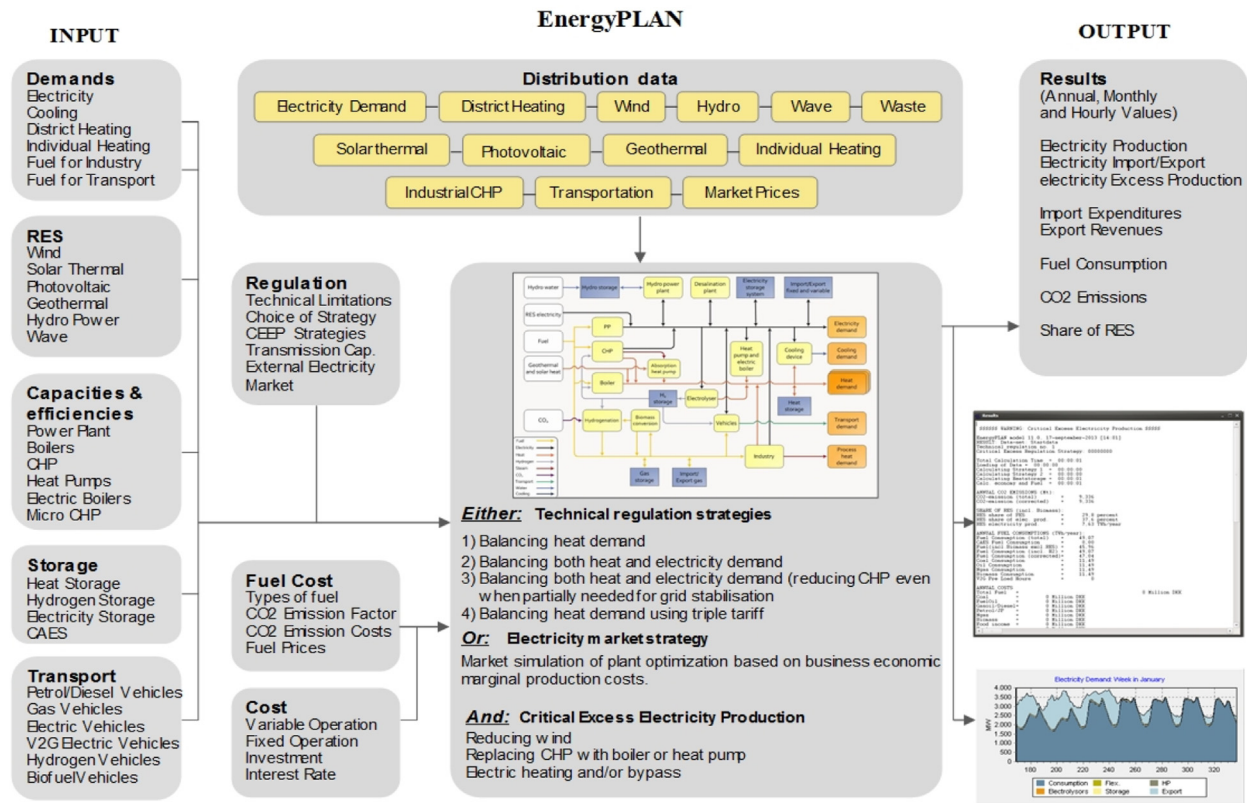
EnergyPLAN

INPUT

OUTPUT

Demands
Electricity
Cooling
District Heating
Individual Heating
Fuel for Industry
Fuel for Transport

RES
Wind
Solar Thermal
Photovoltaic
Geothermal
Hydro Power
Wave

Capacities & efficiencies
Power Plant
Boilers
CHP
Heat Pumps
Electric Boilers
Micro CHP

Storage
Heat Storage
Hydrogen Storage
Electricity Storage
CAES

Transport
Petrol/Diesel Vehicles
Gas Vehicles
Electric Vehicles
V2G Electric Vehicles
Hydrogen Vehicles
BiofuelVehicles

Distribution data
Electricity Demand
District Heating
Wind
Hydro
Wave
Waste
Solarthermal
Photovoltaic
Geothermal
Individual Heating
Industrial CHP
Transportation
Market Prices

Regulation
Technical Limitations
Choice of Strategy
CEEP Strategies
Transmission Cap.
External Electricity Market

Fuel Cost
Types of fuel
CO2 Emission Factor
CO2 Emission Costs
Fuel Prices

Cost
Variable Operation
Fixed Operation
Investment
Interest Rate

Hydro water
Hydro storage
Hydro power plant
Desalination plant
Electricity storage system
Import/Export fixed and variable
RES electricity
Fuel
PP
CHP
Geothermal and solar heat
Boiler
Absorption heat pump
Heat pump and electric boiler
Cooling device
Electricity demand
Cooling demand
Heat demand
$H_2$ storage
Electrolyser
Heat storage
$CO_2$
Hydrogenation
Biomass conversion
Vehicles
Transport demand
Industry
Process heat demand
Gas storage
Import/ Export gas
Fuel
Electricity
Heat
Hydrogen
Steam
$CO_2$
Transport
Water
Cooling

Either: Technical regulation strategies
1) Balancing heat demand
2) Balancing both heat and electricity demand
3) Balancing both heat and electricity demand (reducing CHP even when partially needed for grid stabilisation
4) Balancing heat demand using triple tariff

Or: Electricity market strategy
Market simulation of plant optimization based on business economic marginal production costs.

And: Critical Excess Electricity Production
Reducing wind
Replacing CHP with boiler or heat pump
Electric heating and/or bypass

Results
(Annual, Monthly and Hourly Values)

Electricity Production
Electricity Import/Export
electricity Excess Production

Import Expenditures
Export Revenues

Fuel Consumption

CO2 Emissions

Share of RES

Electricity Demand: Week in January
4.000
3.500
3.000
2.500
2.000
1.500
1.000
500
0
MW
100
200
300
Consumption
Electrolysors
Flex.
Storage
HP
Export